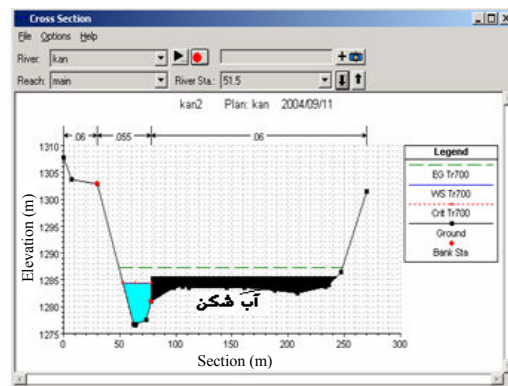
Cross Section

File Options Help

River: kan

Reach: main

River Sta.: 51.5

kan2 Plan: kan 2004/09/11

.06 .055 .06

Legend

EG Tr700

WS Tr700

Crit Tr700

Ground

Bank Sta

Elevation (m)

1310
1305
1300
1295
1290
1285
1280
1275

آب شکن

0 50 100 150 200 250 300

Section (m)